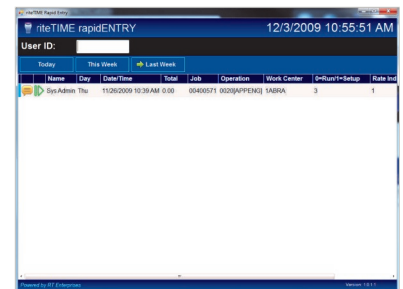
riteTIME Rapid Entry

riteTIME rapidENTRY

12/3/2009 10:55:51 AM

User ID:

Today

This Week

Last Week

| | Name | Day | Date/Time | Total | Job | Operation | Work Center | 0=Run/1=Setup | Rate Ind |
|---|---|---|---|---|---|---|---|---|---|
| | Sys.Admin | Thu | 11/26/2009 10:39 AM | 0.00 | 00400571 | 0020[APPENG] | 1ABRA | 3 | 1 |

Powered by RT Enterprises

Version: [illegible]